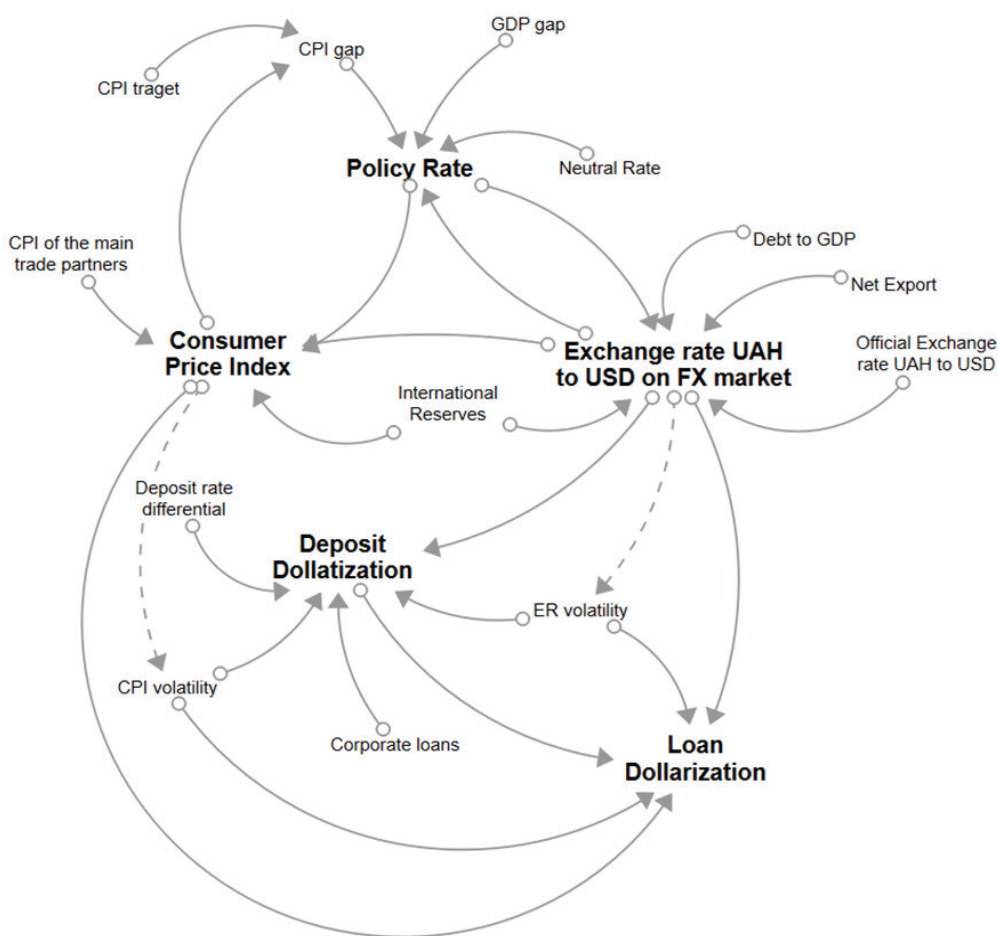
CPI gap

GDP gap

CPI traget

Policy Rate

Neutral Rate

Debt to GDP

CPI of the main trade partners

Net Export

Consumer Price Index

Exchange rate UAH to USD on FX market

Official Exchange rate UAH to USD

International Reserves

Deposit rate differential

Deposit Dollatization

ER volatility

CPI volatility

Corporate loans

Loan Dollarization